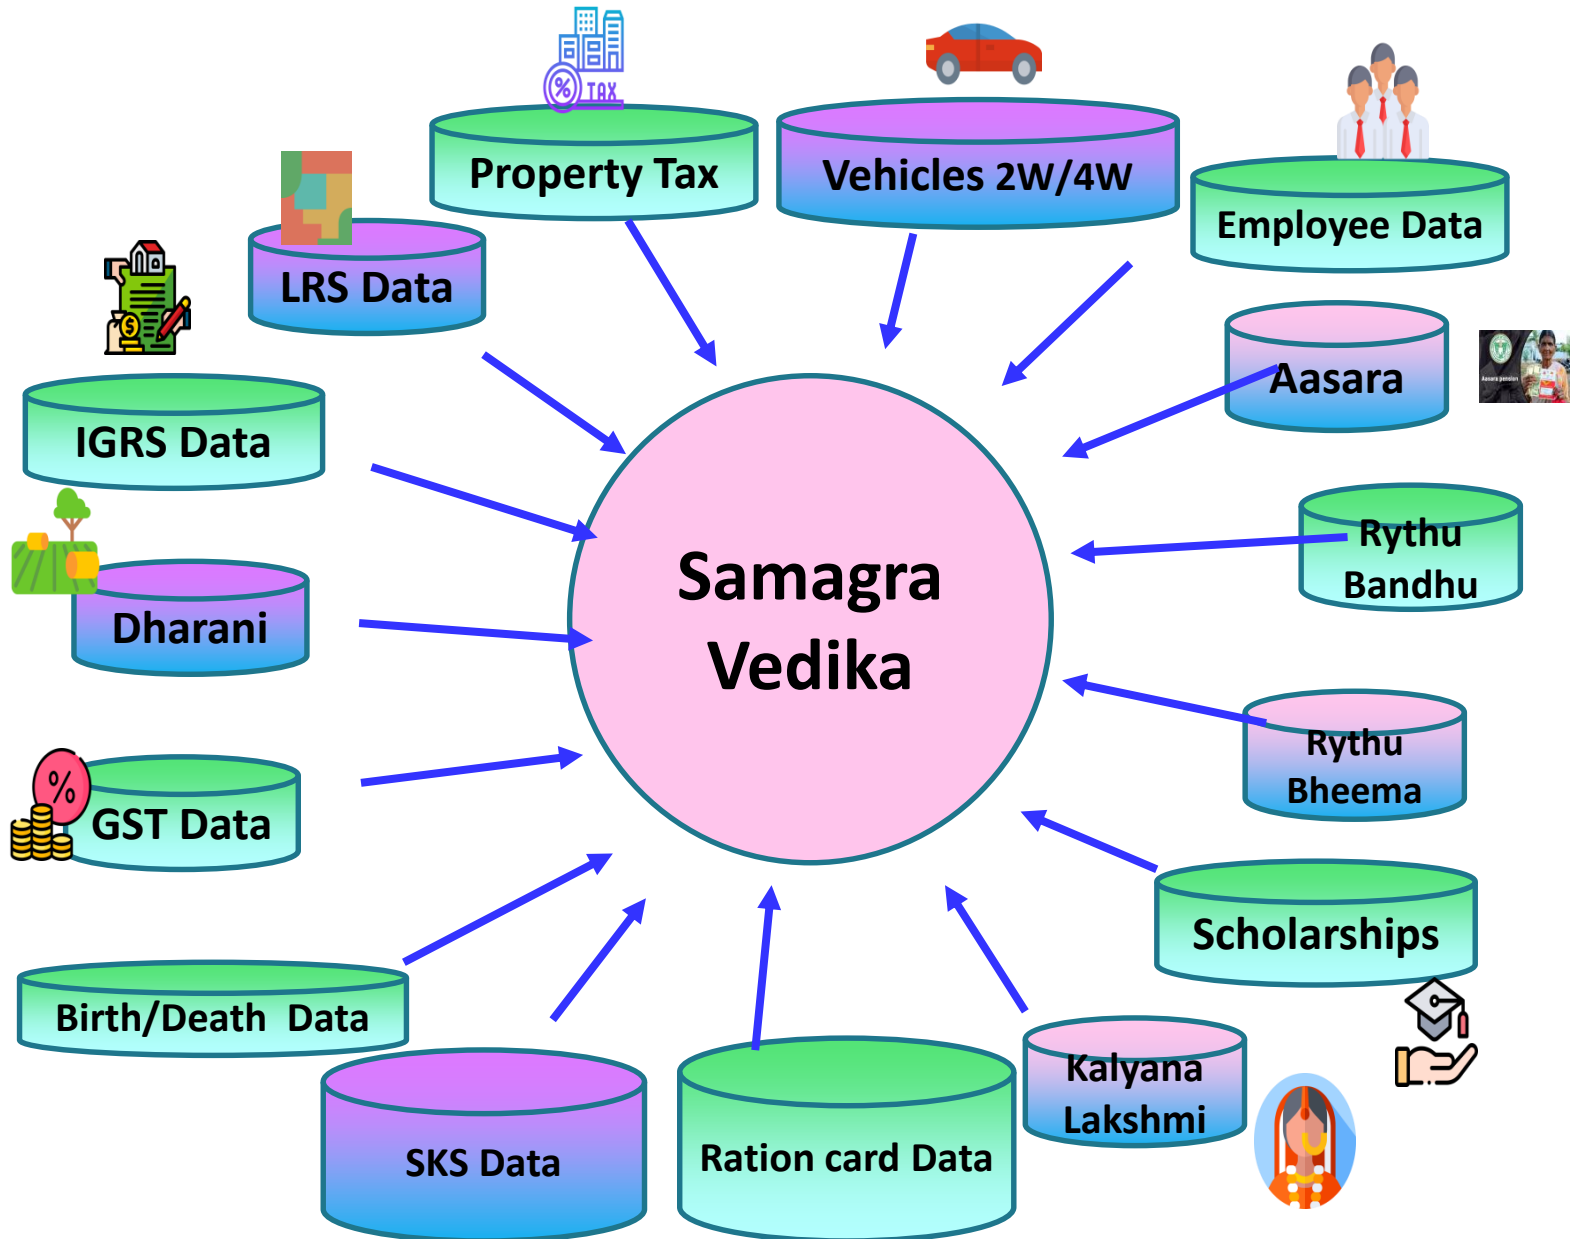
TAX

Property Tax

Vehicles 2W/4W

Employee Data

LRS Data

Aasara

IGRS Data

Samagra Vedika

Rythu Bandhu

Dharani

Rythu Bheema

GST Data

Scholarships

Birth/Death Data

SKS Data

Ration card Data

Kalyana Lakshmi